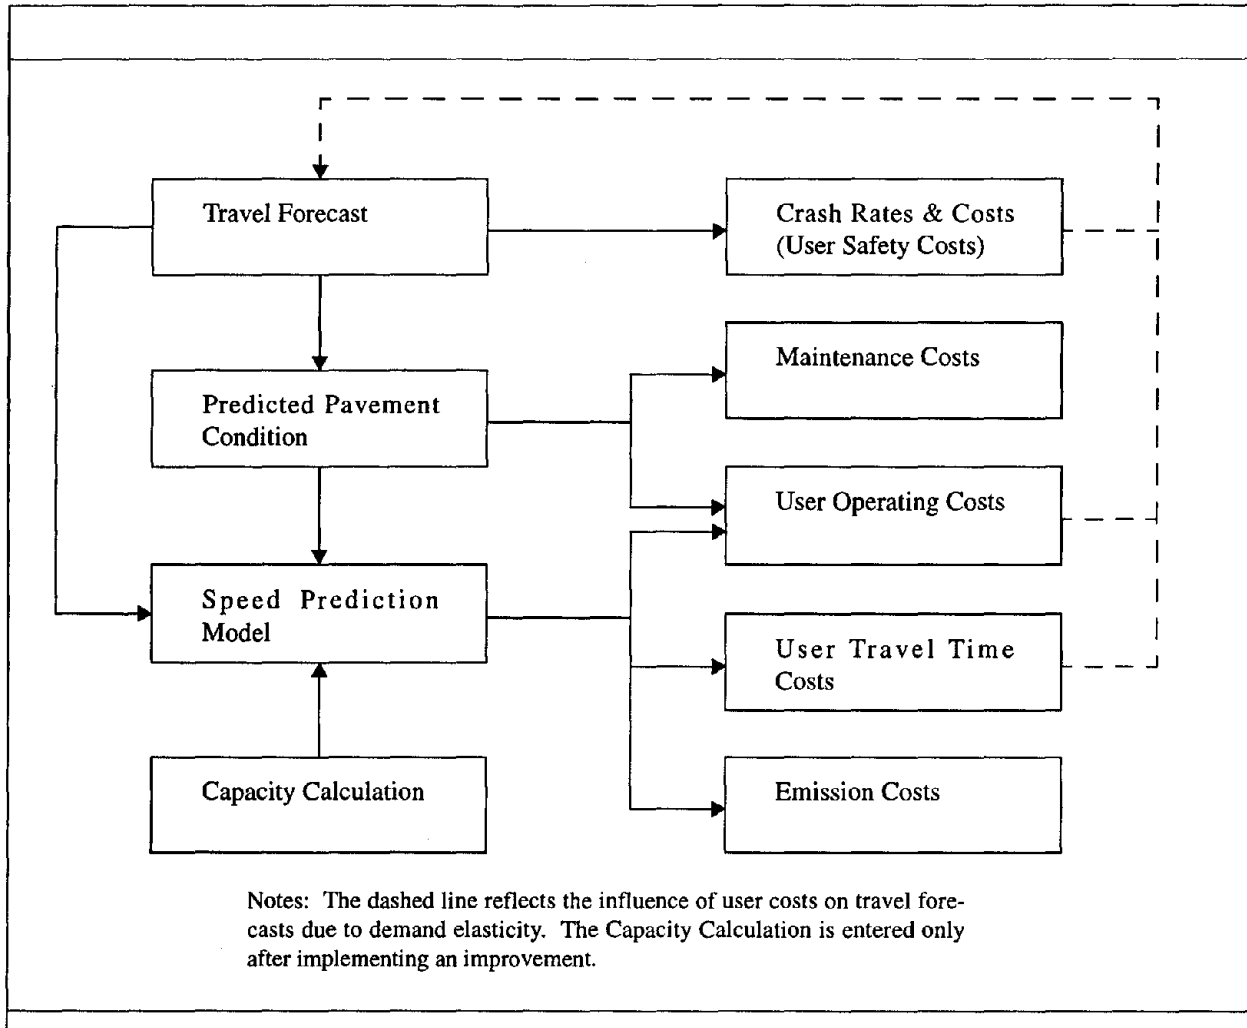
Travel Forecast

Crash Rates & Costs (User Safety Costs)

Predicted Pavement Condition

Maintenance Costs

User Operating Costs

Speed Prediction Model

User Travel Time Costs

Capacity Calculation

Emission Costs

Notes: The dashed line reflects the influence of user costs on travel forecasts due to demand elasticity. The Capacity Calculation is entered only after implementing an improvement.